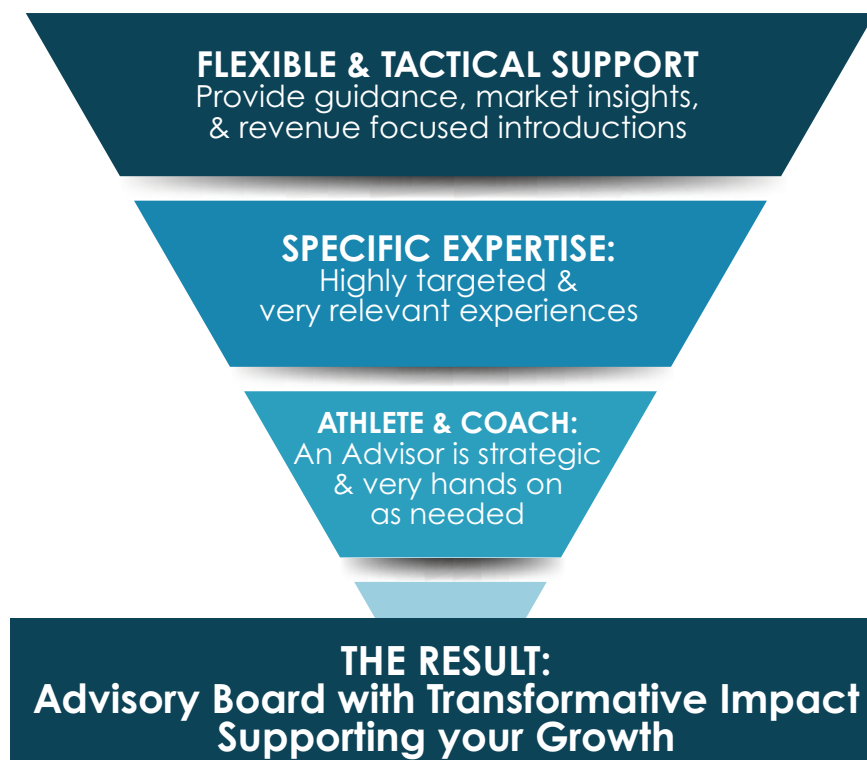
FLEXIBLE & TACTICAL SUPPORT
Provide guidance, market insights, & revenue focused introductions

SPECIFIC EXPERTISE:
Highly targeted & very relevant experiences

ATHLETE & COACH:
An Advisor is strategic & very hands on as needed

THE RESULT:
Advisory Board with Transformative Impact Supporting your Growth